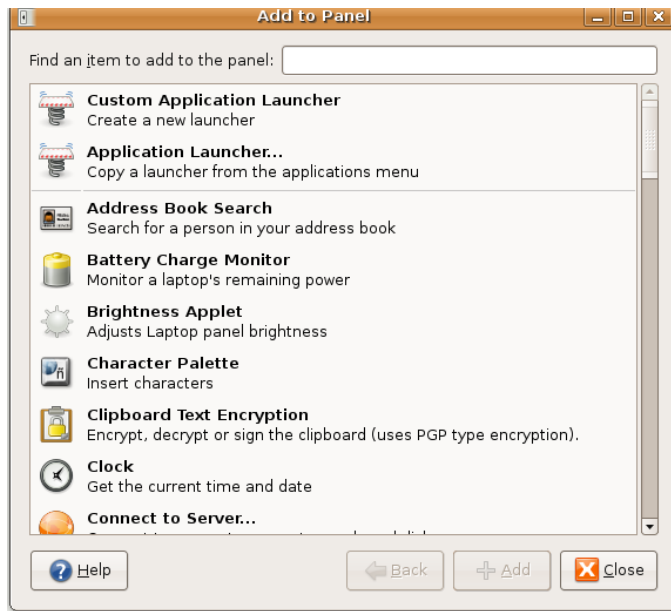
Add to Panel

Find an item to add to the panel:

Custom Application Launcher
Create a new launcher

Application Launcher...
Copy a launcher from the applications menu

Address Book Search
Search for a person in your address book

Battery Charge Monitor
Monitor a laptop's remaining power

Brightness Applet
Adjusts Laptop panel brightness

Character Palette
Insert characters

Clipboard Text Encryption
Encrypt, decrypt or sign the clipboard (uses PGP type encryption).

Clock
Get the current time and date

Connect to Server...
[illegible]

Help

Back

Add

Close